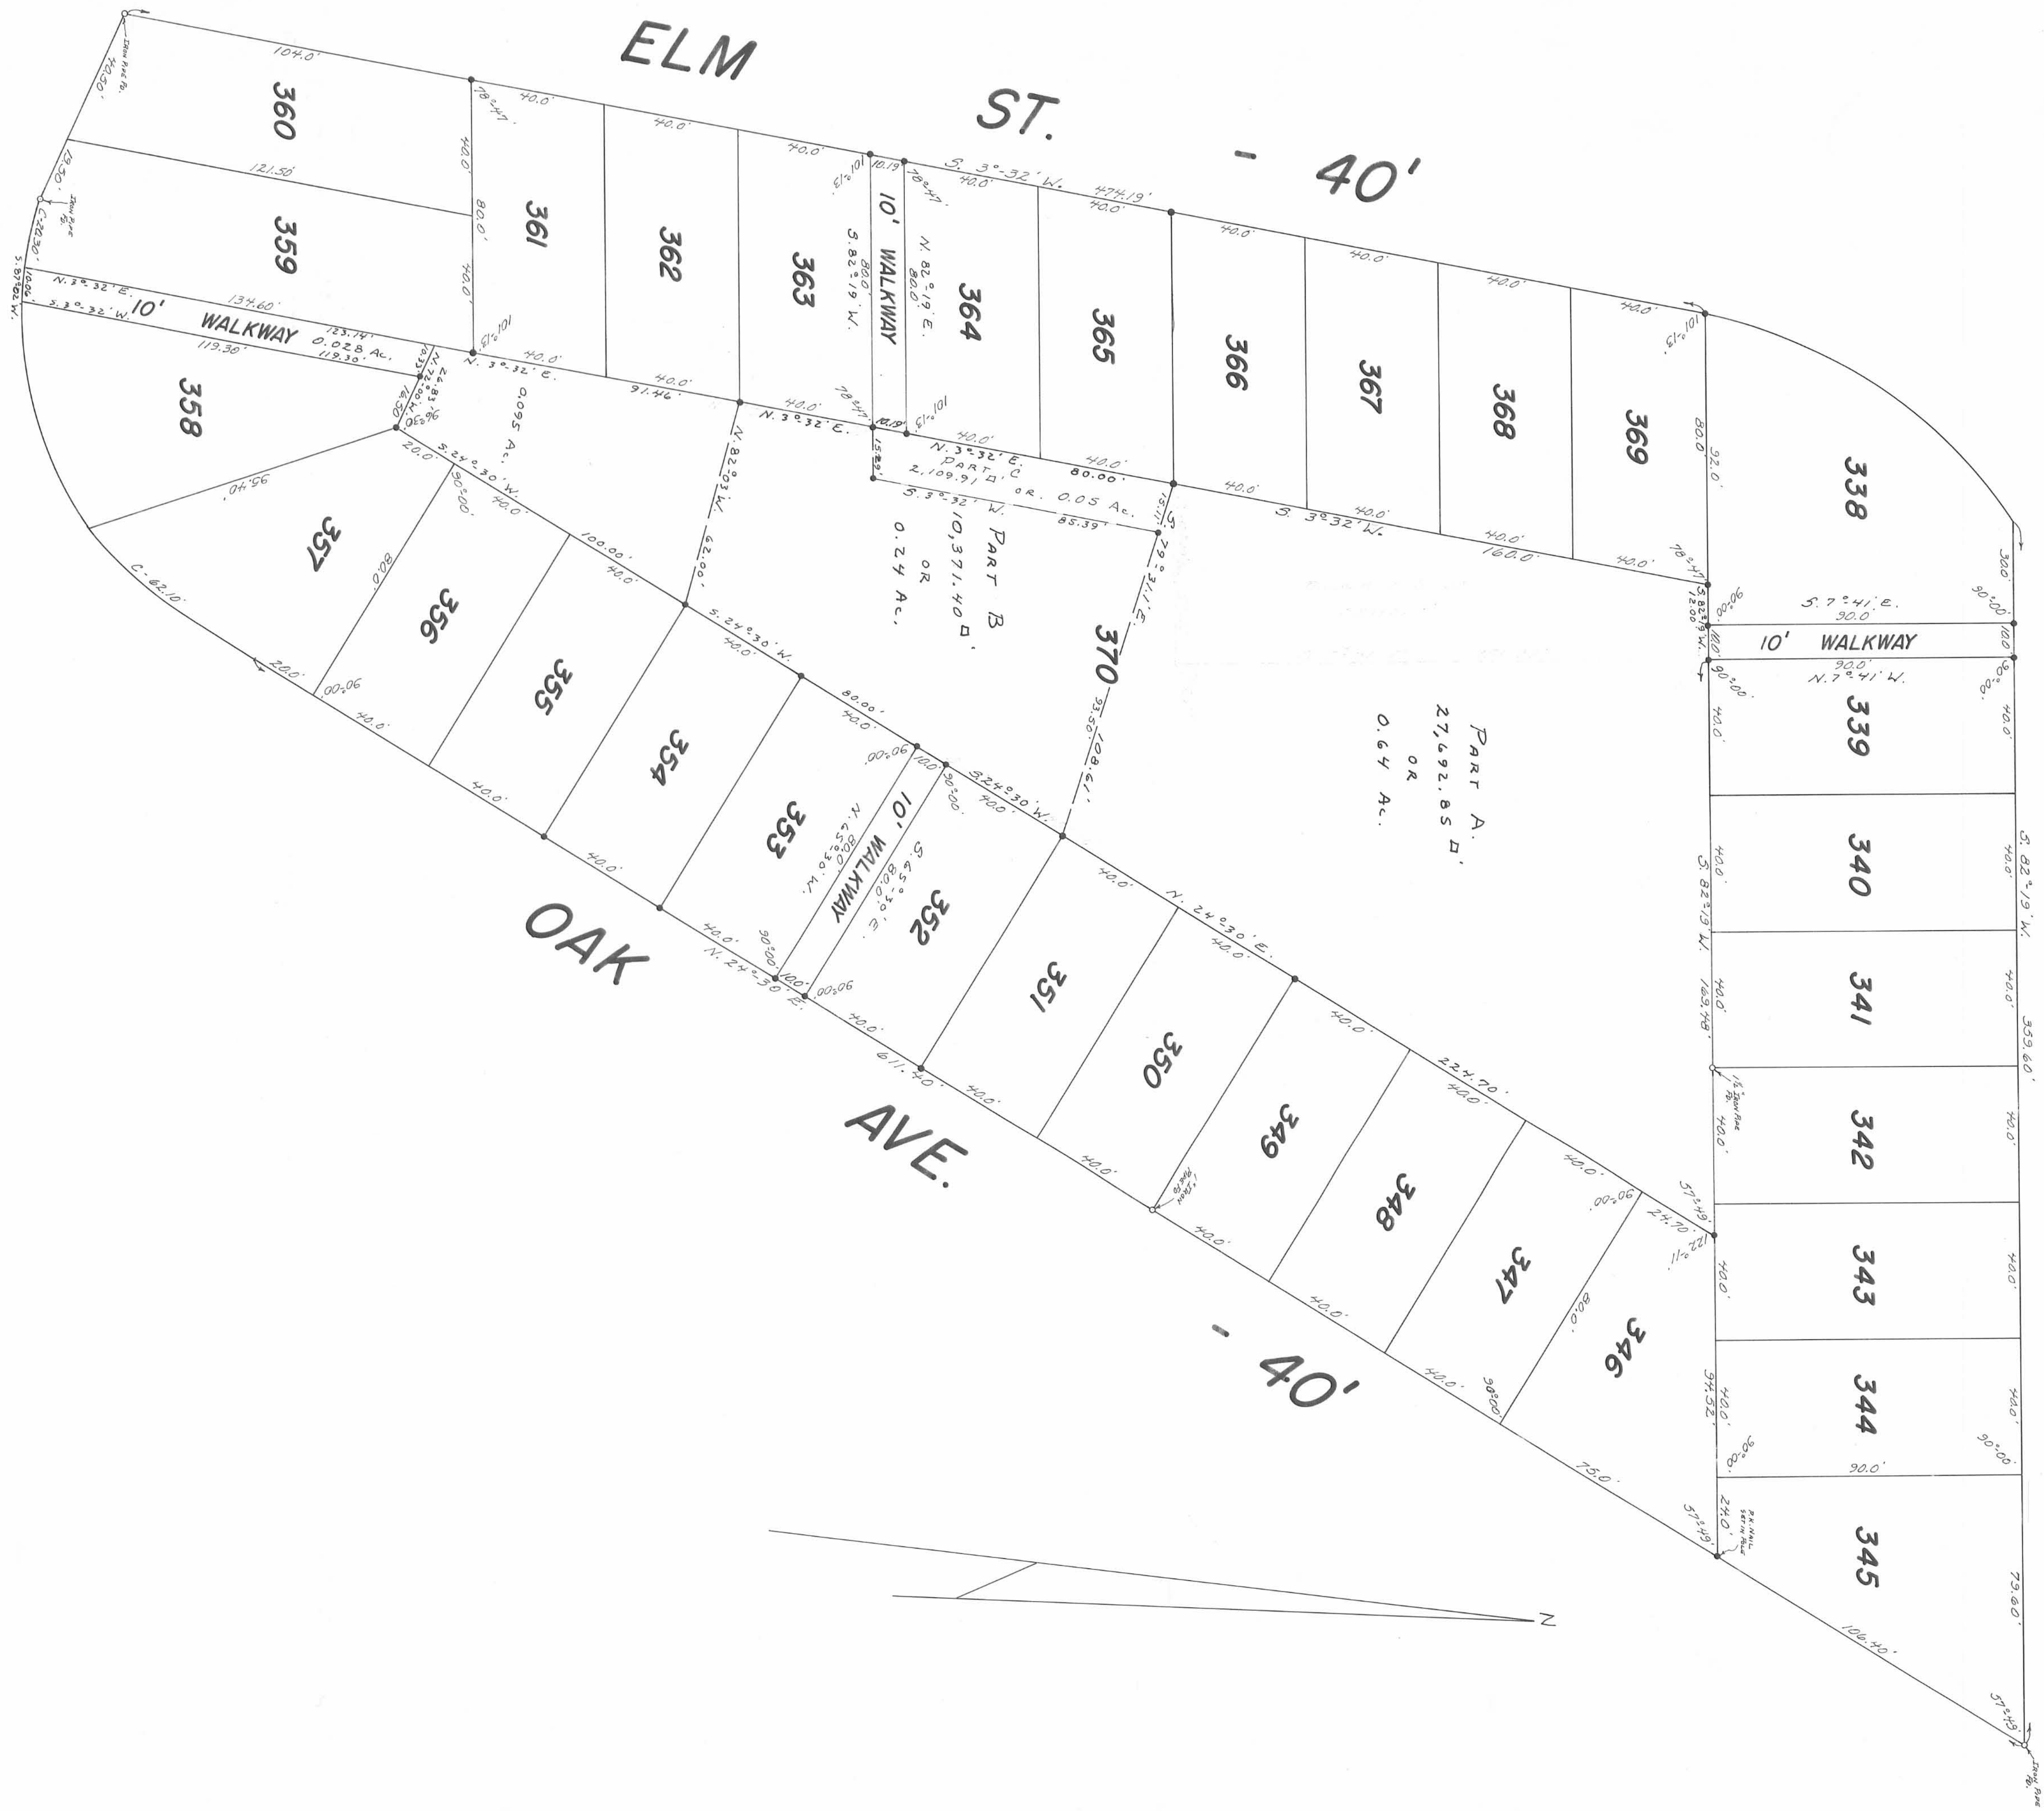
ELM ST. - 40'

104.0'
360
121.50'
359
10' WALKWAY
134.60'
123.14'
0.028 Ac.
119.30'
358
361
362
363
10' WALKWAY
364
365
366
367
368
369
338
40.0'
S. 3°-32' W. 474.19'
N. 3°-32' E.
S. 3°-32' W.
N. 3°32' E.
91.46'
40.0'
80.0'
78°47'
101°13'
10.19
N. 82°19' E.
S. 82°19' W.
N. 3°32' E.
80.00'
PART C
2,109.91 □' OR 0.05 Ac.
85.39'
S. 3°32' W.
160.0'
92.0'
S. 3°-32' W. PART B
10,371.40 □'
OR
0.24 Ac.
0.095 Ac.
N. 82°03' W.
62.00'
S. 24°30' W.
100.00'
80.00'
S. 79°31' E.
370
108.61'
93.50'
S. 24°30' W.
357
356
355
354
353
352
351
350
349
348
347
346
10' WALKWAY
N. 65°30' W.
S. 65°30' E.
80.0'
N. 24°30' E.
224.70'
24.70
611.40'
75.0'
106.40'
S. 7°41' E.
90.0'
10' WALKWAY
N. 7°41' W.
339
340
341
342
343
344
345
S. 82°19' W.
169.48'
S. 82°19' W.
359.60'
79.60'
90.0'
PART A
27,692.85 □'
OR
0.64 Ac.
C. 62.10'
95.40'
20.0'
90.00'
57°49'
IRON PIPE FD.
P.K. NAIL SET IN POLE
OAK AVE. - 40'
N